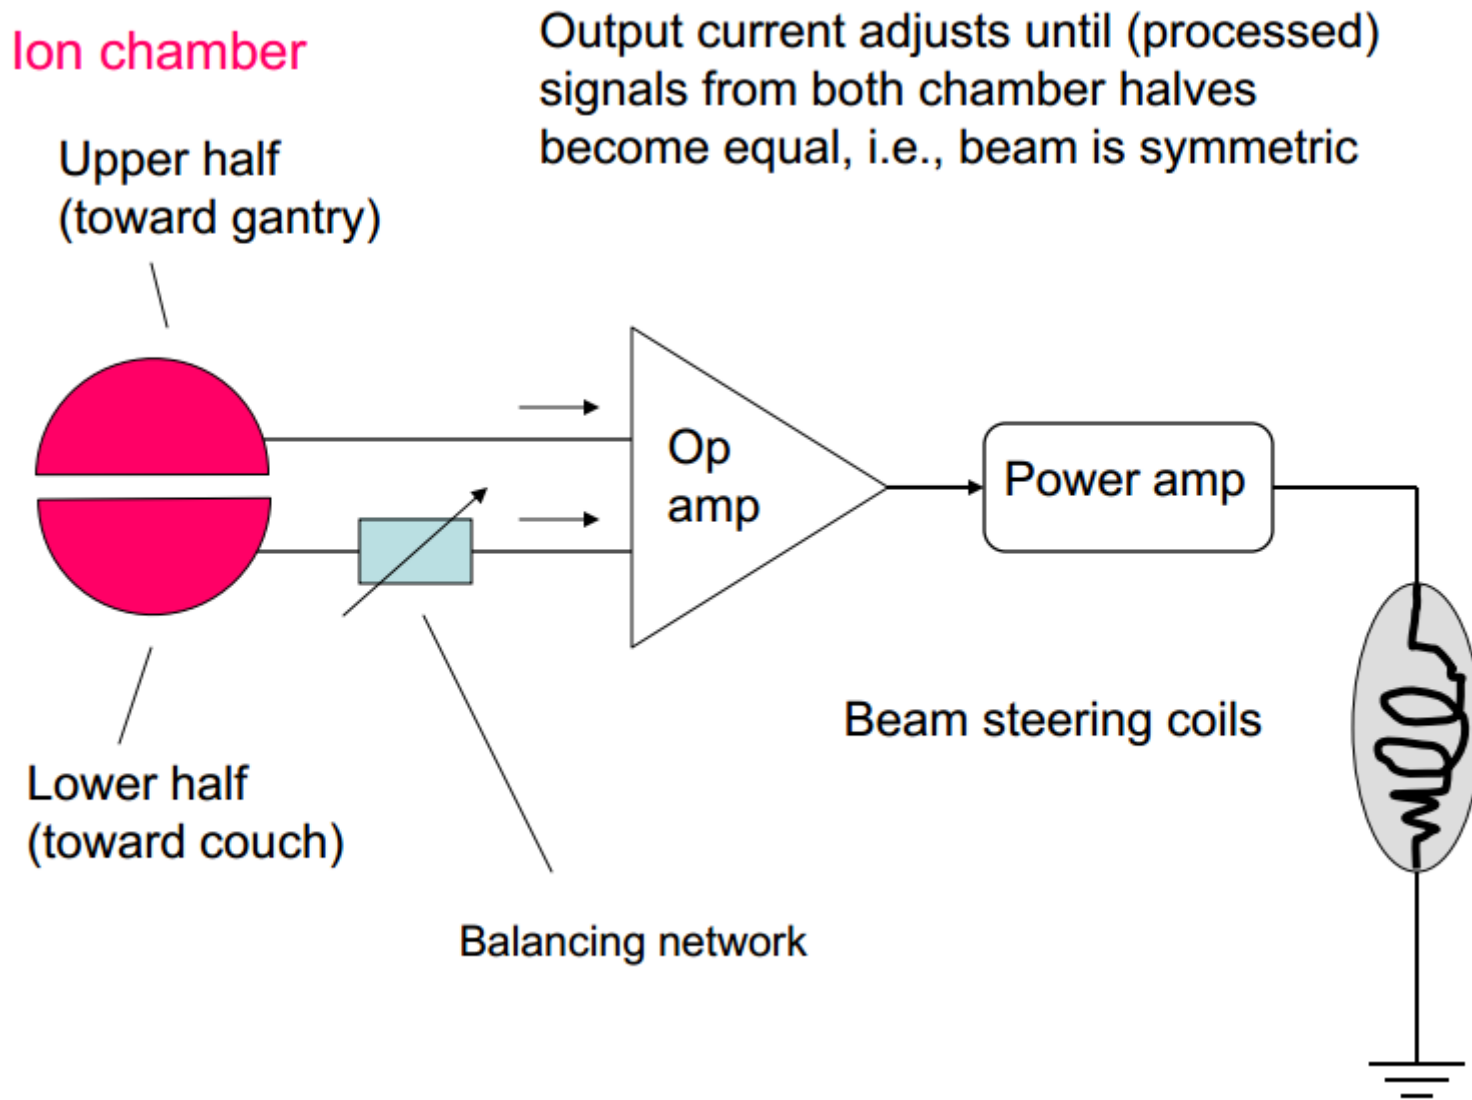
Ion chamber

Output current adjusts until (processed) signals from both chamber halves become equal, i.e., beam is symmetric

Upper half (toward gantry)

Op amp

Power amp

Beam steering coils

Lower half (toward couch)

Balancing network